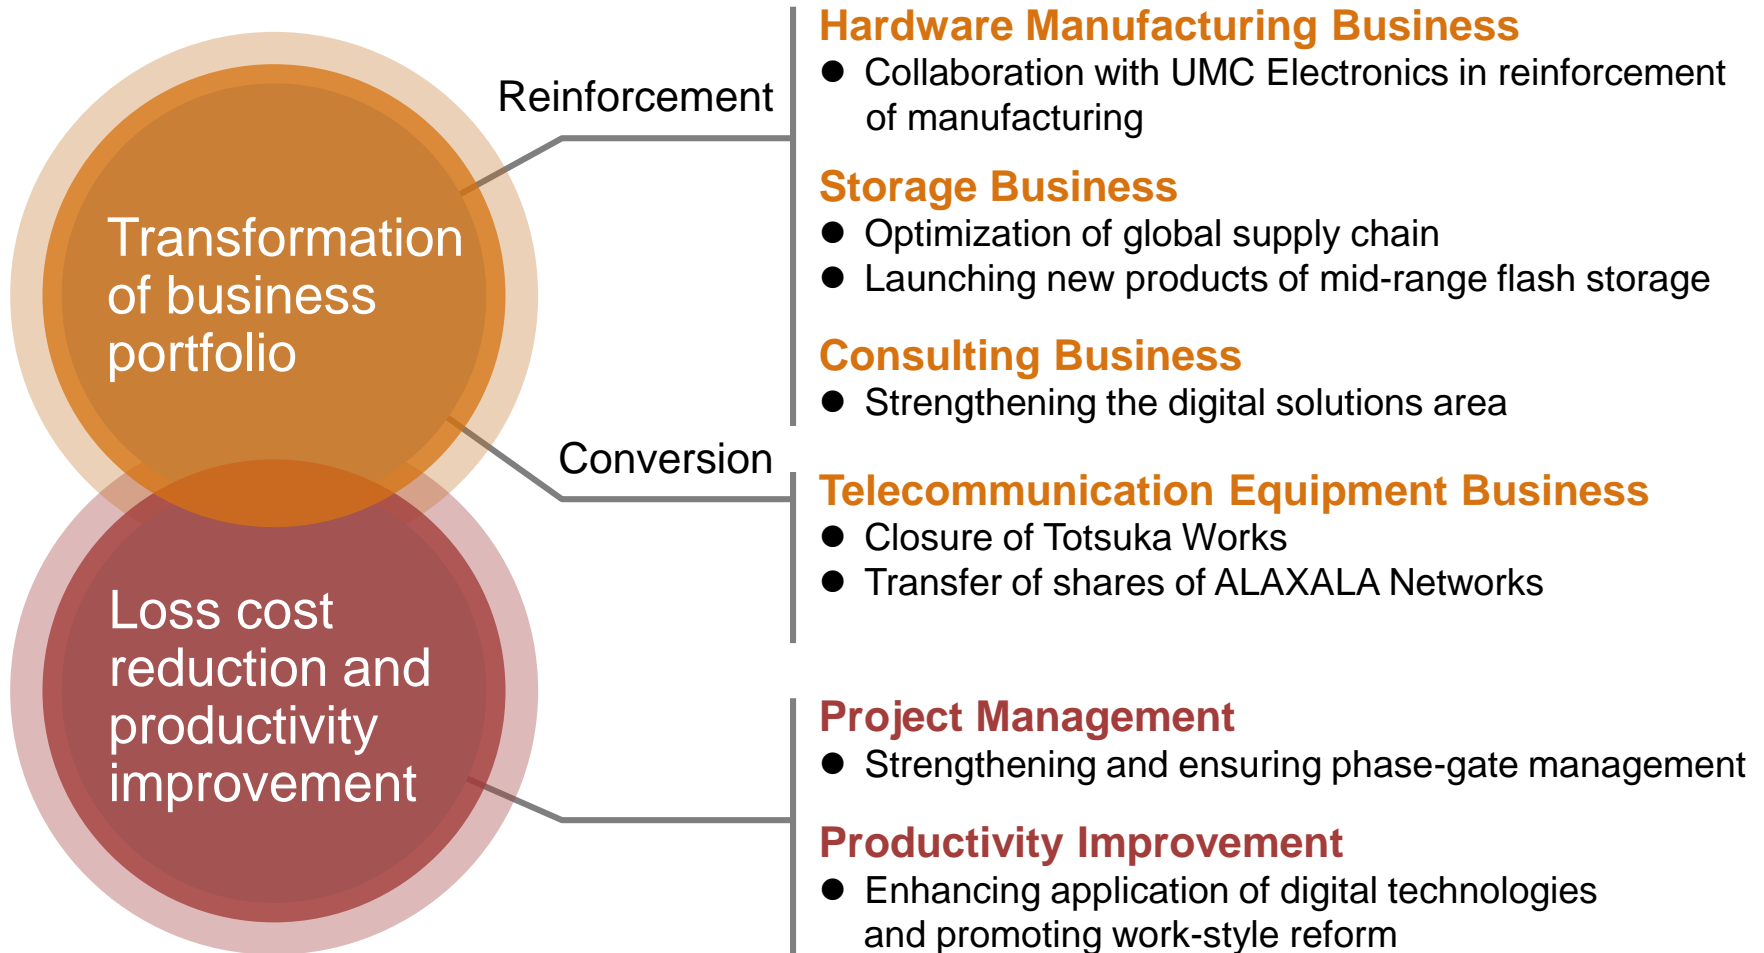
Transformation of business portfolio

Loss cost reduction and productivity improvement

Reinforcement

Conversion

Hardware Manufacturing Business
● Collaboration with UMC Electronics in reinforcement of manufacturing

Storage Business
● Optimization of global supply chain
● Launching new products of mid-range flash storage

Consulting Business
● Strengthening the digital solutions area

Telecommunication Equipment Business
● Closure of Totsuka Works
● Transfer of shares of ALAXALA Networks

Project Management
● Strengthening and ensuring phase-gate management

Productivity Improvement
● Enhancing application of digital technologies and promoting work-style reform